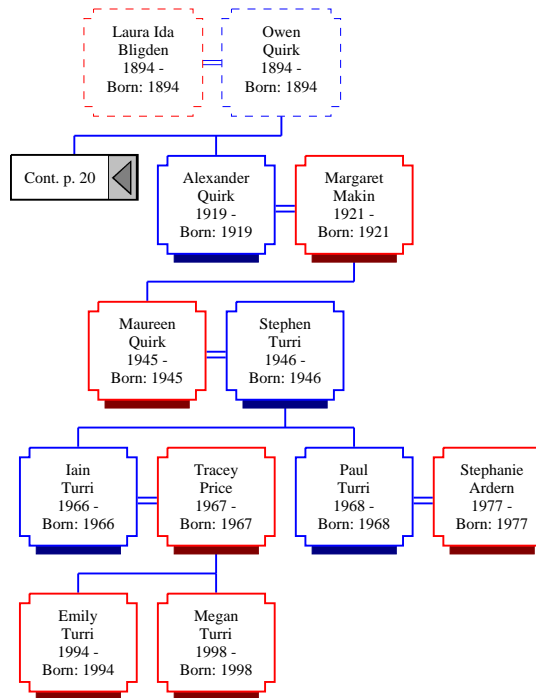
Laura Ida
Bligden
1894 -
Born: 1894

Owen
Quirk
1894 -
Born: 1894

Cont. p. 20

Alexander
Quirk
1919 -
Born: 1919

Margaret
Makin
1921 -
Born: 1921

Maureen
Quirk
1945 -
Born: 1945

Stephen
Turri
1946 -
Born: 1946

Iain
Turri
1966 -
Born: 1966

Tracey
Price
1967 -
Born: 1967

Paul
Turri
1968 -
Born: 1968

Stephanie
Ardern
1977 -
Born: 1977

Emily
Turri
1994 -
Born: 1994

Megan
Turri
1998 -
Born: 1998